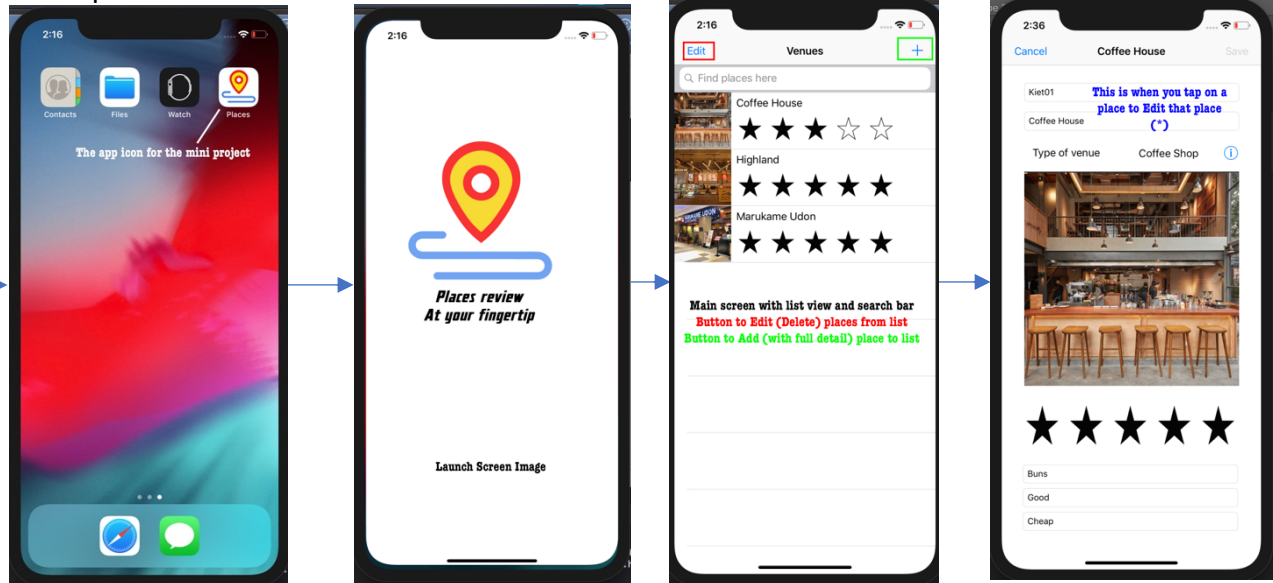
2:16

Contacts
Files
Watch
Places

The app icon for the mini project

2:16

Places review
At your fingertip

Launch Screen Image

2:16

Edit
Venues
+

Find places here

Coffee House
★ ★ ★ ☆ ☆

Highland
★ ★ ★ ★ ★

Marukame Udon
★ ★ ★ ★ ★

Main screen with list view and search bar
Button to Edit (Delete) places from list
Button to Add (with full detail) place to list

2:36

Cancel
Coffee House
Save

Kiet01
Coffee House

This is when you tap on a place to Edit that place (*)

Type of venue
Coffee Shop

★ ★ ★ ★ ★

Buns
Good
Cheap